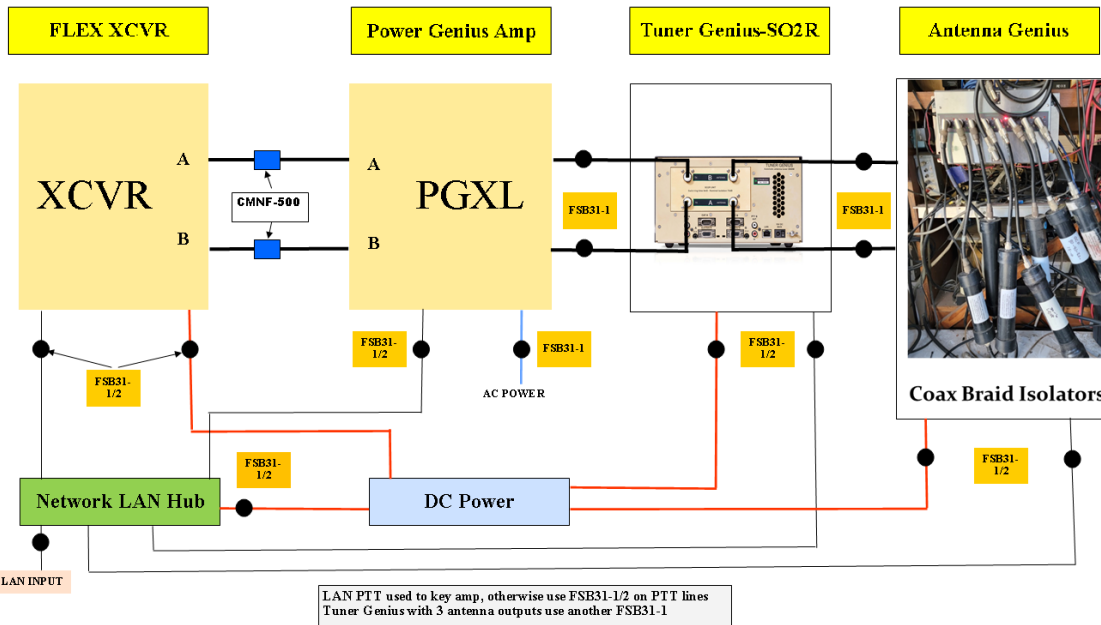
FLEX XCVR

Power Genius Amp

Tuner Genius-SO2R

Antenna Genius

XCVR

A

B

CMNF-500

A

PGXL

B

FSB31-1

FSB31-1

Coax Braid Isolators

FSB31-1/2

FSB31-1/2

FSB31-1

AC POWER

FSB31-1/2

FSB31-1/2

FSB31-1/2

Network LAN Hub

DC Power

LAN INPUT

LAN PTT used to key amp, otherwise use FSB31-1/2 on PTT lines
Tuner Genius with 3 antenna outputs use another FSB31-1